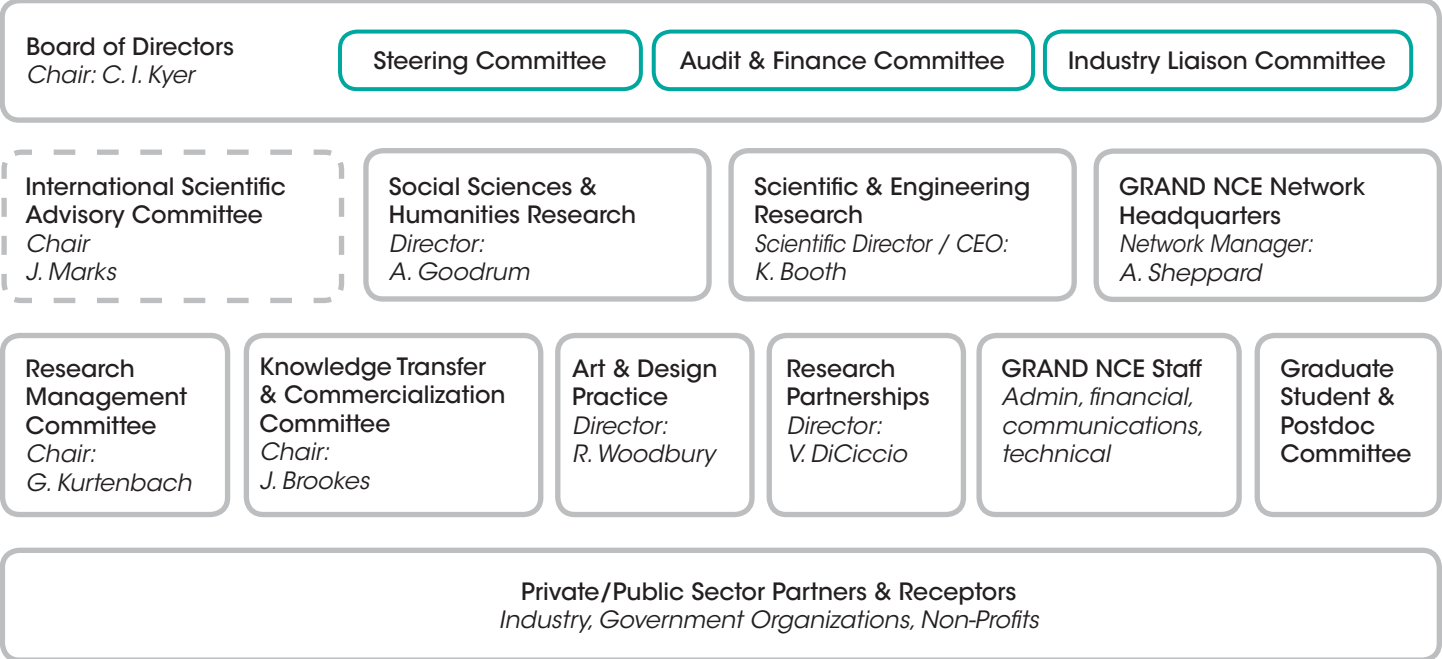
Board of Directors
Chair: C. I. Kyer

Steering Committee

Audit & Finance Committee

Industry Liaison Committee

International Scientific Advisory Committee
Chair
J. Marks

Social Sciences & Humanities Research
Director:
A. Goodrum

Scientific & Engineering Research
Scientific Director / CEO:
K. Booth

GRAND NCE Network Headquarters
Network Manager:
A. Sheppard

Research Management Committee
Chair:
G. Kurtenbach

Knowledge Transfer & Commercialization Committee
Chair:
J. Brookes

Art & Design Practice
Director:
R. Woodbury

Research Partnerships
Director:
V. DiCiccio

GRAND NCE Staff
Admin, financial, communications, technical

Graduate Student & Postdoc Committee

Private/Public Sector Partners & Receptors
Industry, Government Organizations, Non-Profits